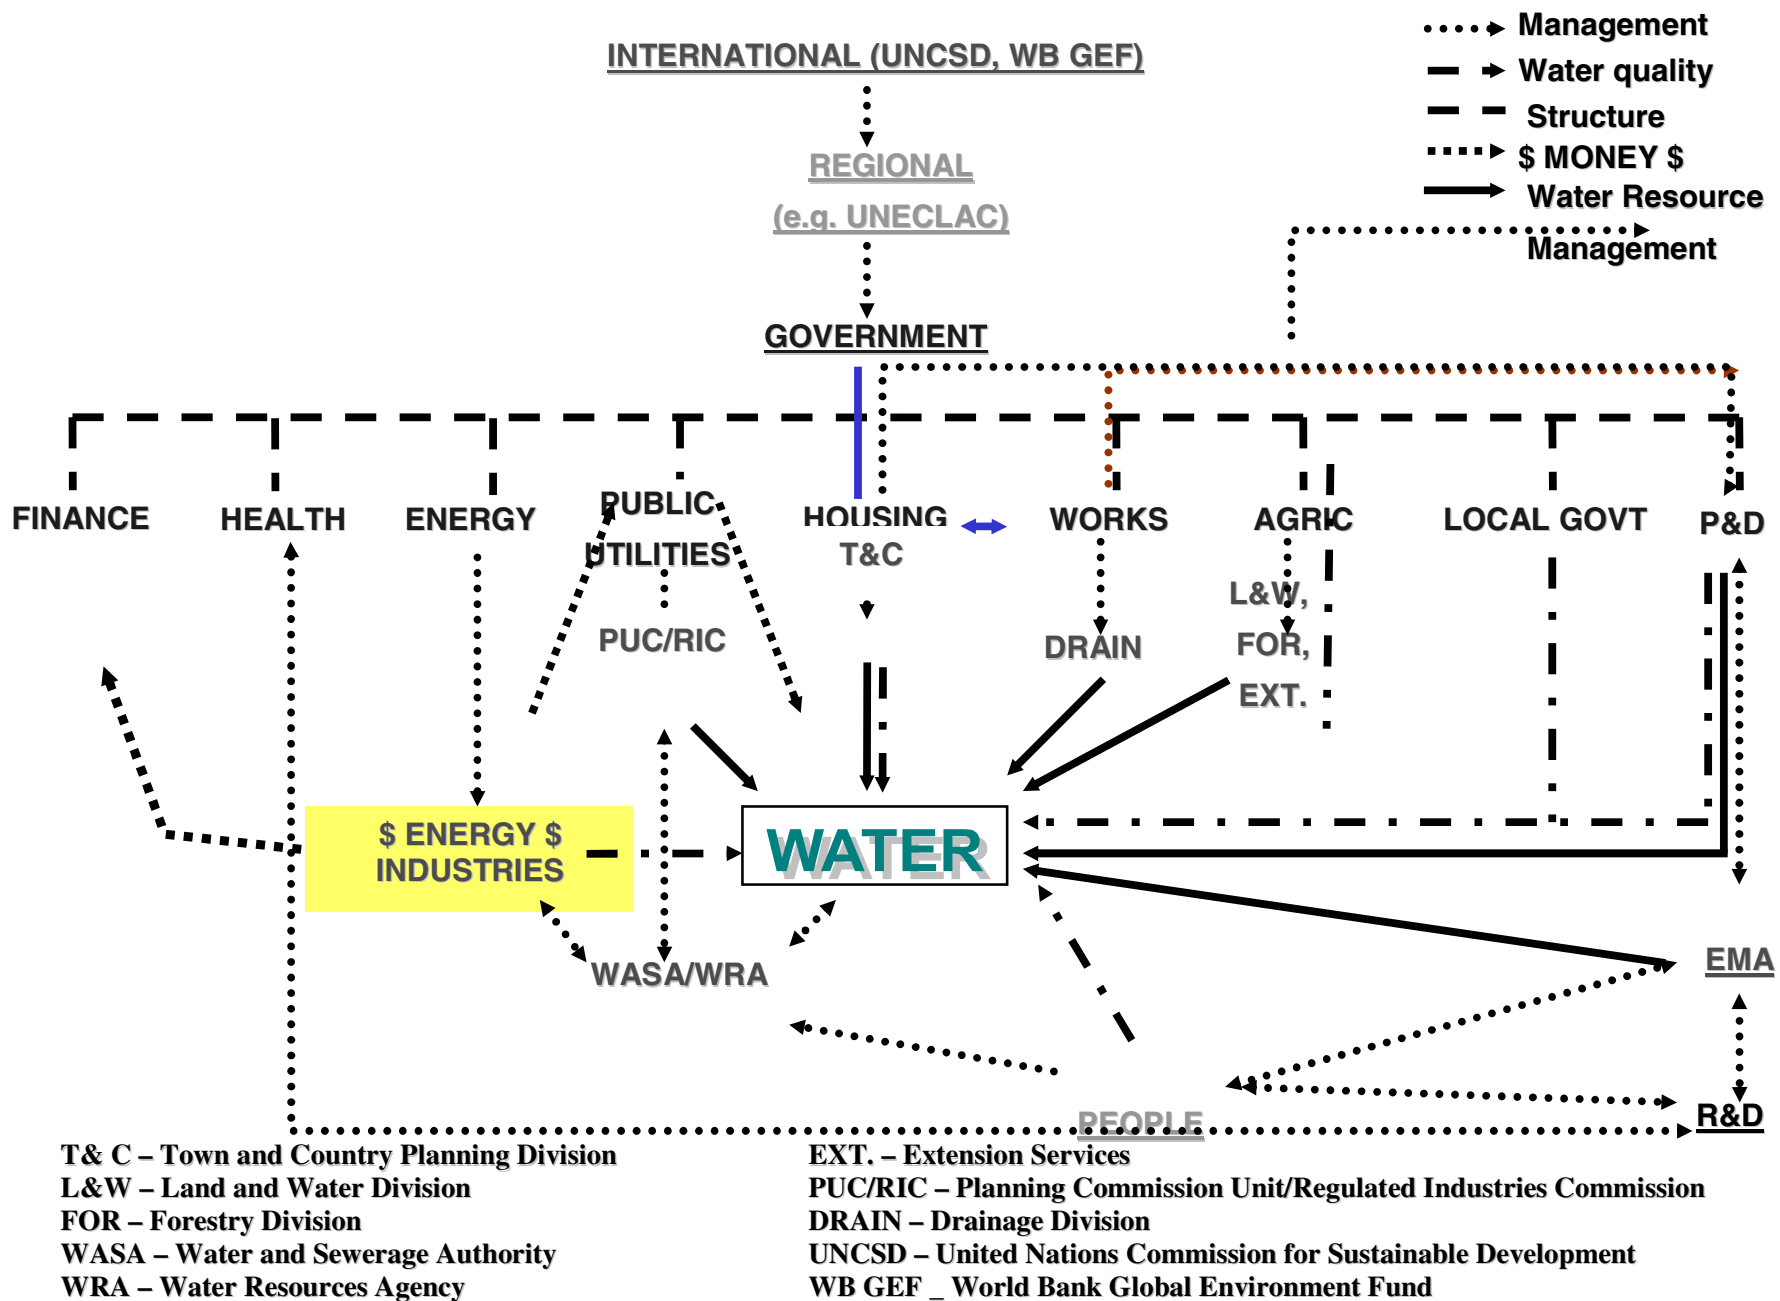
Management
Water quality
Structure
$ MONEY $
Water Resource Management

INTERNATIONAL (UNCSD, WB GEF)

REGIONAL
(e.g. UNECLAC)

GOVERNMENT

FINANCE
HEALTH
ENERGY
PUBLIC UTILITIES
HOUSING T&C
WORKS
AGRIC
LOCAL GOVT
P&D

PUC/RIC
DRAIN
L&W, FOR, EXT.

$ ENERGY $ INDUSTRIES
WATER
WASA/WRA
EMA
R&D
PEOPLE

T& C – Town and Country Planning Division
L&W – Land and Water Division
FOR – Forestry Division
WASA – Water and Sewerage Authority
WRA – Water Resources Agency

EXT. – Extension Services
PUC/RIC – Planning Commission Unit/Regulated Industries Commission
DRAIN – Drainage Division
UNCSD – United Nations Commission for Sustainable Development
WB GEF _ World Bank Global Environment Fund